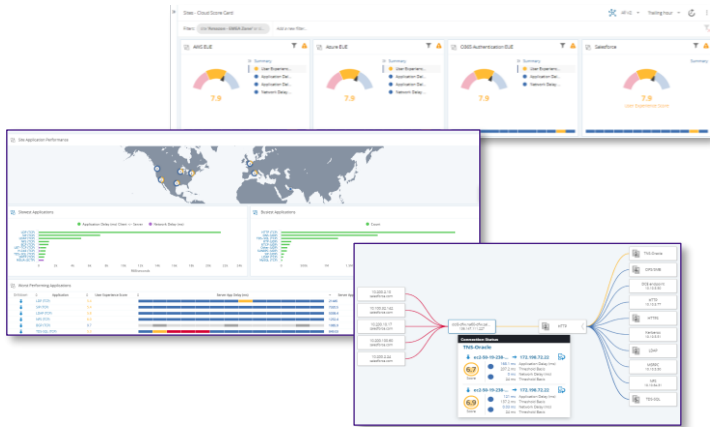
Dbex - Cloud Score Card

Filters: Add a new filter...

All HC

Trailing Hour

AWS EUE

Summary

User Experien...

Application Del...

Application Del...

Network Delay...

7.9

Azure EUE

Summary

User Experien...

Application Del...

Application Del...

Network Delay...

7.9

O365 Authentication EUE

Summary

User Experien...

Application Del...

Application Del...

Network Delay...

7.9

Salesforce

Summary

7.9

User Experience Score

Site Application Performance

Slowest Applications

Application Delay (ms) Client -> Server

Network Delay (ms)

Busiest Applications

Count

Worst Performing Applications

Application

User Experience Score

Server App Delay (ms)

Connection Status

TNS-Oracle

6.7

6.9

ec2-50-19-236-...

172.168.72.22

Application Delay

Threshold Basic

Network Delay

HTTP

TNS Oracle

DNS

LDAP

MSRPC

TDS-SQL

salesforce.com